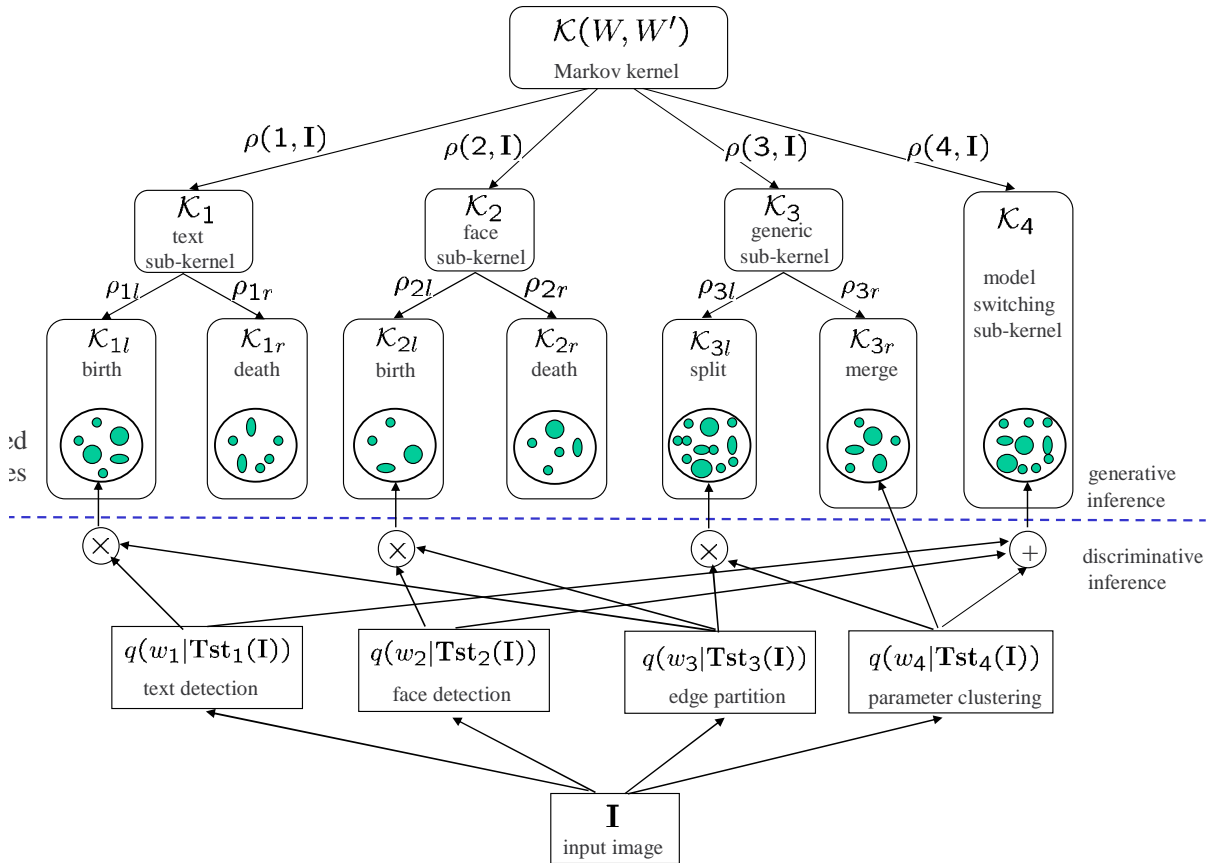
$\mathcal{K}(W, W')$
Markov kernel

$\rho(1, \mathbf{I})$
$\rho(2, \mathbf{I})$
$\rho(3, \mathbf{I})$
$\rho(4, \mathbf{I})$

$\mathcal{K}_1$
text
sub-kernel

$\mathcal{K}_2$
face
sub-kernel

$\mathcal{K}_3$
generic
sub-kernel

$\mathcal{K}_4$
model
switching
sub-kernel

$\rho_{1l}$
$\rho_{1r}$
$\rho_{2l}$
$\rho_{2r}$
$\rho_{3l}$
$\rho_{3r}$

$\mathcal{K}_{1l}$
birth

$\mathcal{K}_{1r}$
death

$\mathcal{K}_{2l}$
birth

$\mathcal{K}_{2r}$
death

$\mathcal{K}_{3l}$
split

$\mathcal{K}_{3r}$
merge

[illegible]d
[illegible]es

generative
inference

discriminative
inference

$\times$
$\times$
$\times$
$+$

$q(w_1|\mathbf{Tst}_1(\mathbf{I}))$
text detection

$q(w_2|\mathbf{Tst}_2(\mathbf{I}))$
face detection

$q(w_3|\mathbf{Tst}_3(\mathbf{I}))$
edge partition

$q(w_4|\mathbf{Tst}_4(\mathbf{I}))$
parameter clustering

$\mathbf{I}$
input image